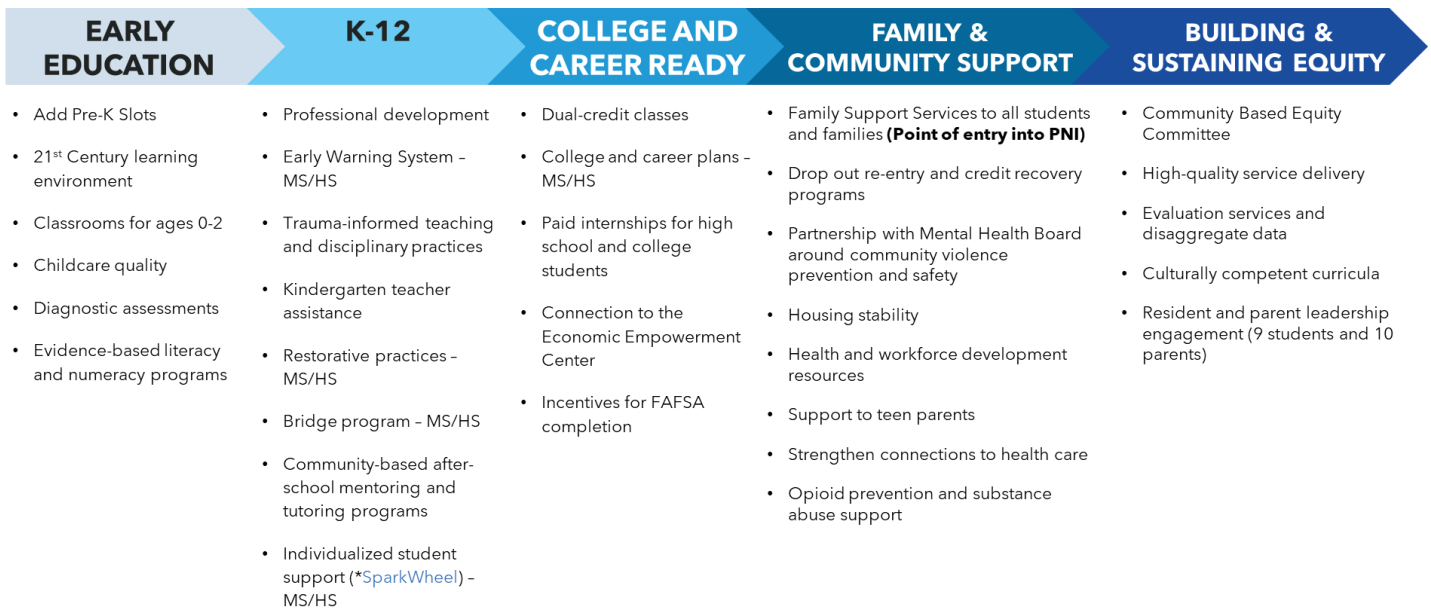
EARLY EDUCATION

- Add Pre-K Slots
- 21$^{st}$ Century learning environment
- Classrooms for ages 0-2
- Childcare quality
- Diagnostic assessments
- Evidence-based literacy and numeracy programs

K-12

- Professional development
- Early Warning System – MS/HS
- Trauma-informed teaching and disciplinary practices
- Kindergarten teacher assistance
- Restorative practices – MS/HS
- Bridge program – MS/HS
- Community-based after-school mentoring and tutoring programs
- Individualized student support (*SparkWheel) – MS/HS

COLLEGE AND CAREER READY

- Dual-credit classes
- College and career plans – MS/HS
- Paid internships for high school and college students
- Connection to the Economic Empowerment Center
- Incentives for FAFSA completion

FAMILY & COMMUNITY SUPPORT

- Family Support Services to all students and families **(Point of entry into PNI)**
- Drop out re-entry and credit recovery programs
- Partnership with Mental Health Board around community violence prevention and safety
- Housing stability
- Health and workforce development resources
- Support to teen parents
- Strengthen connections to health care
- Opioid prevention and substance abuse support

BUILDING & SUSTAINING EQUITY

- Community Based Equity Committee
- High-quality service delivery
- Evaluation services and disaggregate data
- Culturally competent curricula
- Resident and parent leadership engagement (9 students and 10 parents)